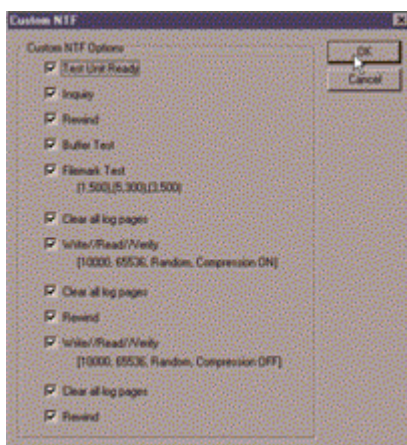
Custom NTF

Custom NTF Options

Test Unit Ready

Inquiry

Rewind

Buffer Test

Filemark Test
(1,500),(5,300),(3,500)

Clear all log pages

Write//Read//Verify
[10000, 65536, Random, Compression ON]

Clear all log pages

Rewind

Write//Read//Verify
[10000, 65536, Random, Compression OFF]

Clear all log pages

Rewind

OK

Cancel